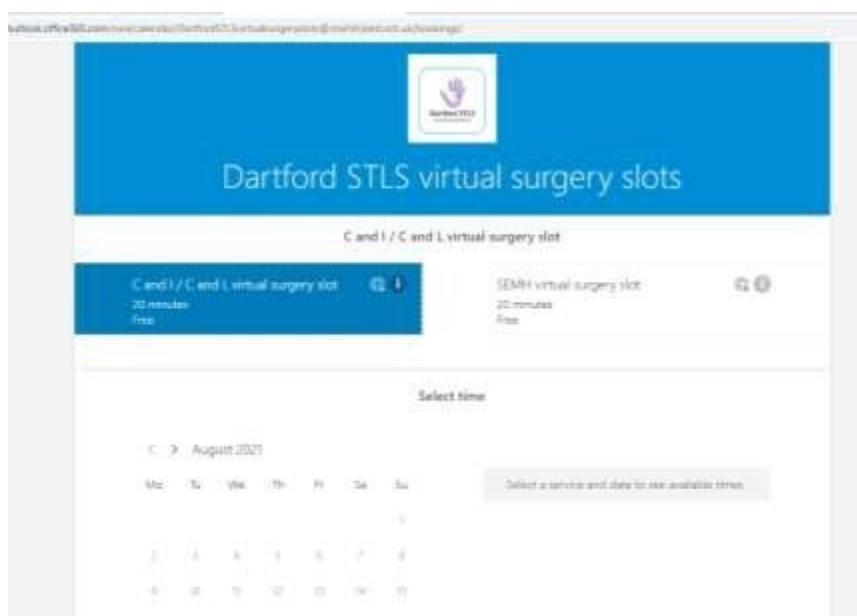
outlook.office365.com/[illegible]

Dartford STLS

Dartford STLS virtual surgery slots

C and I / C and L virtual surgery slot

C and I / C and L virtual surgery slot
20 minutes
Free

SEMH virtual surgery slot
20 minutes
Free

Select time

August 2021

| Mo | Tu | We | Th | Fr | Sa | Su |
|---|---|---|---|---|---|---|
| | | | | | | 1 |
| 2 | 3 | 4 | 5 | 6 | 7 | 8 |
| 9 | 10 | 11 | 12 | 13 | 14 | 15 |

Select a service and date to see available times.